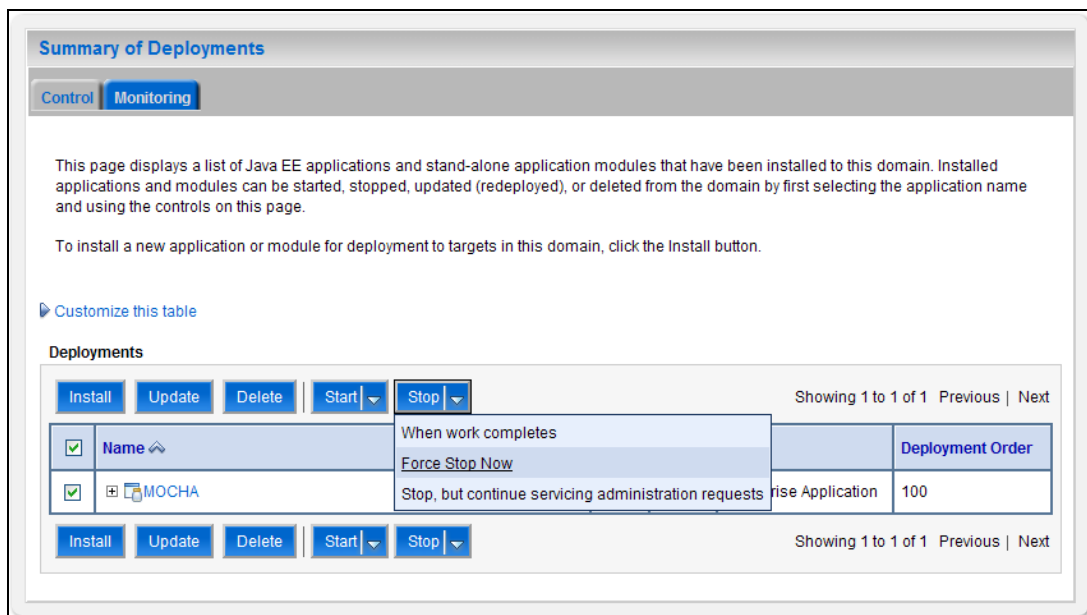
Summary of Deployments

Control | Monitoring

This page displays a list of Java EE applications and stand-alone application modules that have been installed to this domain. Installed applications and modules can be started, stopped, updated (redeployed), or deleted from the domain by first selecting the application name and using the controls on this page.

To install a new application or module for deployment to targets in this domain, click the Install button.

Customize this table

Deployments

Install | Update | Delete | Start | Stop

Showing 1 to 1 of 1 Previous | Next

When work completes
Force Stop Now
Stop, but continue servicing administration requests

| ☑ | Name | rise Application | Deployment Order |
|---|---|---|---|
| ☑ | MOCHA | rise Application | 100 |

Install | Update | Delete | Start | Stop

Showing 1 to 1 of 1 Previous | Next